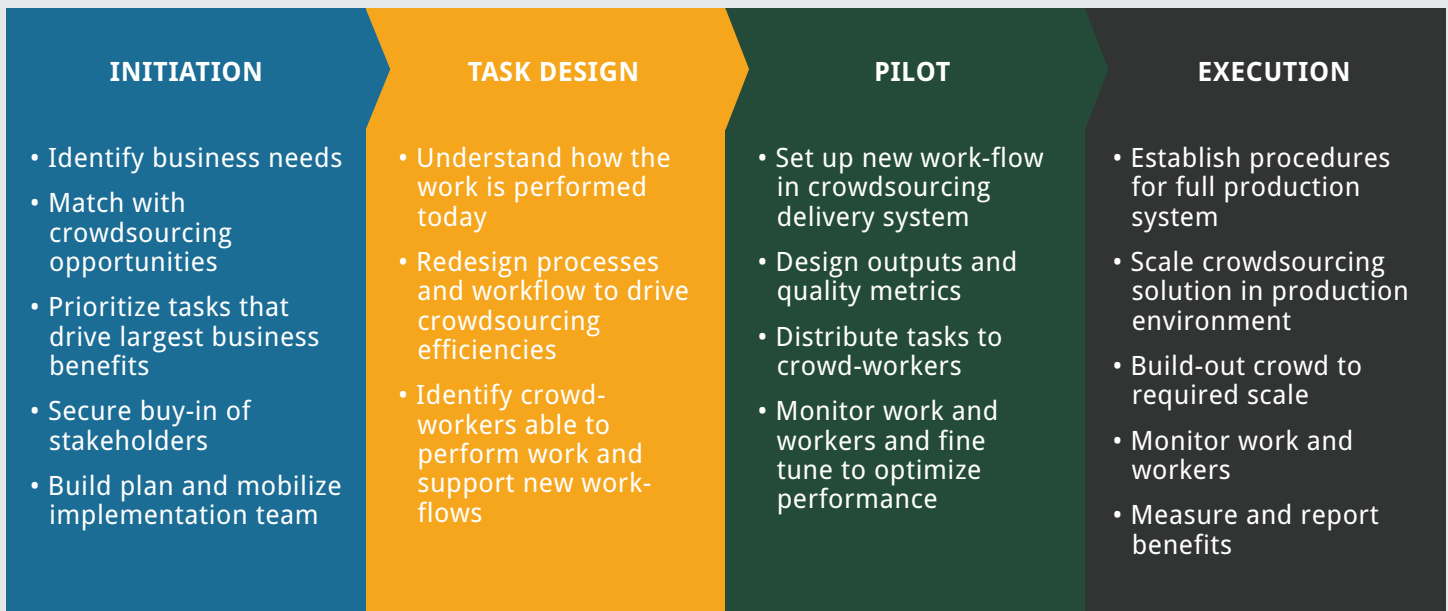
INITIATION

• Identify business needs
• Match with crowdsourcing opportunities
• Prioritize tasks that drive largest business benefits
• Secure buy-in of stakeholders
• Build plan and mobilize implementation team

TASK DESIGN

• Understand how the work is performed today
• Redesign processes and workflow to drive crowdsourcing efficiencies
• Identify crowd-workers able to perform work and support new work-flows

PILOT

• Set up new work-flow in crowdsourcing delivery system
• Design outputs and quality metrics
• Distribute tasks to crowd-workers
• Monitor work and workers and fine tune to optimize performance

EXECUTION

• Establish procedures for full production system
• Scale crowdsourcing solution in production environment
• Build-out crowd to required scale
• Monitor work and workers
• Measure and report benefits